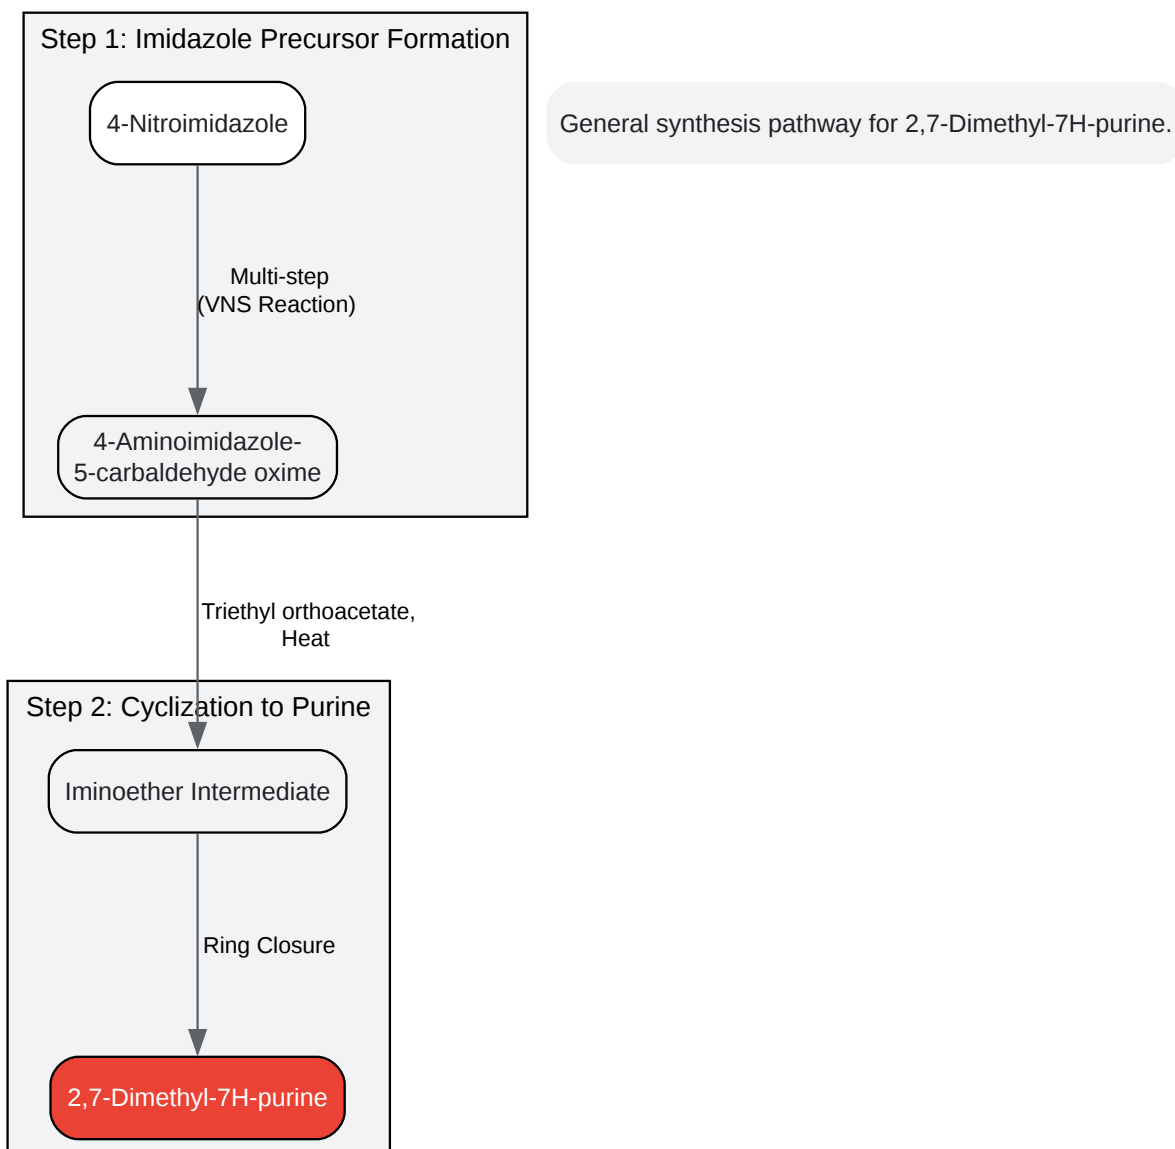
Step 1: Imidazole Precursor Formation

4-Nitroimidazole

Multi-step (VNS Reaction)

4-Aminoimidazole-5-carbaldehyde oxime

General synthesis pathway for 2,7-Dimethyl-7H-purine.

Triethyl orthoacetate, Heat

Step 2: Cyclization to Purine

Iminoether Intermediate

Ring Closure

2,7-Dimethyl-7H-purine